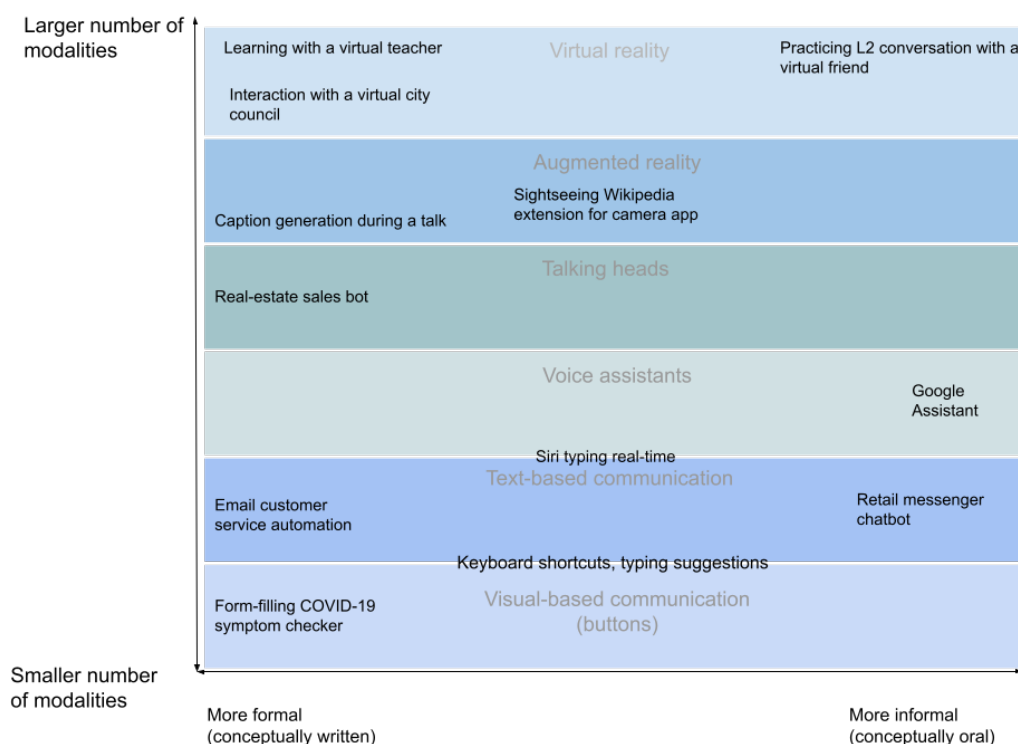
Larger number of modalities

Learning with a virtual teacher

Virtual reality

Practicing L2 conversation with a virtual friend

Interaction with a virtual city council

Augmented reality

Sightseeing Wikipedia extension for camera app

Caption generation during a talk

Talking heads

Real-estate sales bot

Voice assistants

Google Assistant

Siri typing real-time

Text-based communication

Email customer service automation

Retail messenger chatbot

Keyboard shortcuts, typing suggestions

Form-filling COVID-19 symptom checker

Visual-based communication (buttons)

Smaller number of modalities

More formal (conceptually written)

More informal (conceptually oral)